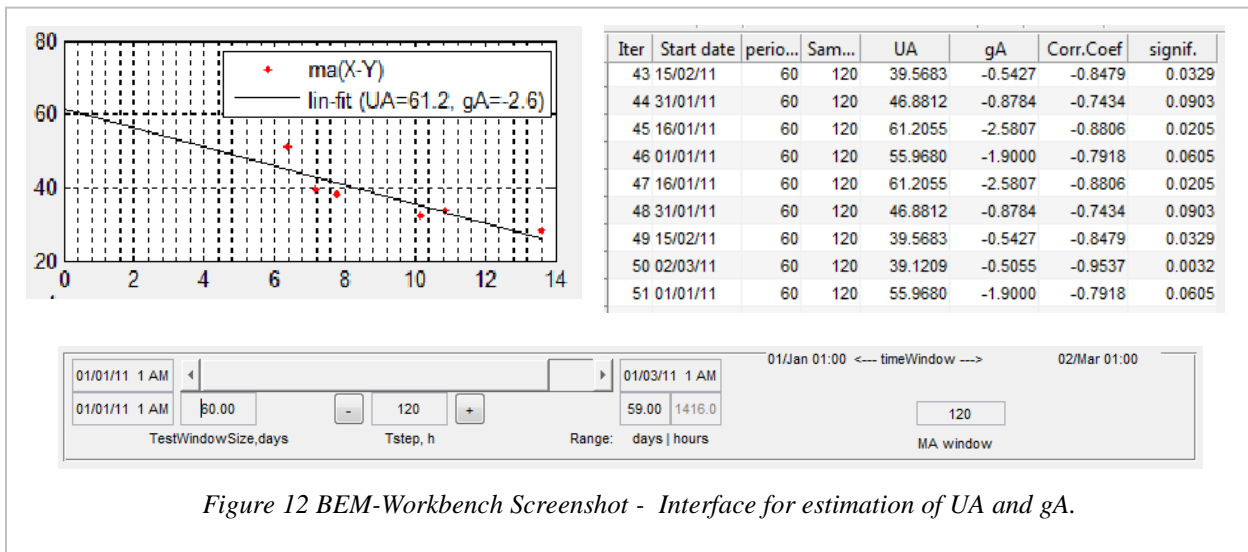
80
60
40
20
0 2 4 6 8 10 12 14

ma(X-Y)
lin-fit (UA=61.2, gA=-2.6)

| Iter | Start date | perio... | Sam... | UA | gA | Corr.Coef | signif. |
|---|---|---|---|---|---|---|---|
| 43 | 15/02/11 | 60 | 120 | 39.5683 | -0.5427 | -0.8479 | 0.0329 |
| 44 | 31/01/11 | 60 | 120 | 46.8812 | -0.8784 | -0.7434 | 0.0903 |
| 45 | 16/01/11 | 60 | 120 | 61.2055 | -2.5807 | -0.8806 | 0.0205 |
| 46 | 01/01/11 | 60 | 120 | 55.9680 | -1.9000 | -0.7918 | 0.0605 |
| 47 | 16/01/11 | 60 | 120 | 61.2055 | -2.5807 | -0.8806 | 0.0205 |
| 48 | 31/01/11 | 60 | 120 | 46.8812 | -0.8784 | -0.7434 | 0.0903 |
| 49 | 15/02/11 | 60 | 120 | 39.5683 | -0.5427 | -0.8479 | 0.0329 |
| 50 | 02/03/11 | 60 | 120 | 39.1209 | -0.5055 | -0.9537 | 0.0032 |
| 51 | 01/01/11 | 60 | 120 | 55.9680 | -1.9000 | -0.7918 | 0.0605 |

01/01/11 1 AM
01/01/11 1 AM
60.00
TestWindowSize,days
-
120
+
Tstep, h
Range:
01/03/11 1 AM
59.00 1416.0
days | hours
01/Jan 01:00 <--- timeWindow --->
02/Mar 01:00
120
MA window

Figure 12 BEM-Workbench Screenshot - Interface for estimation of UA and gA.